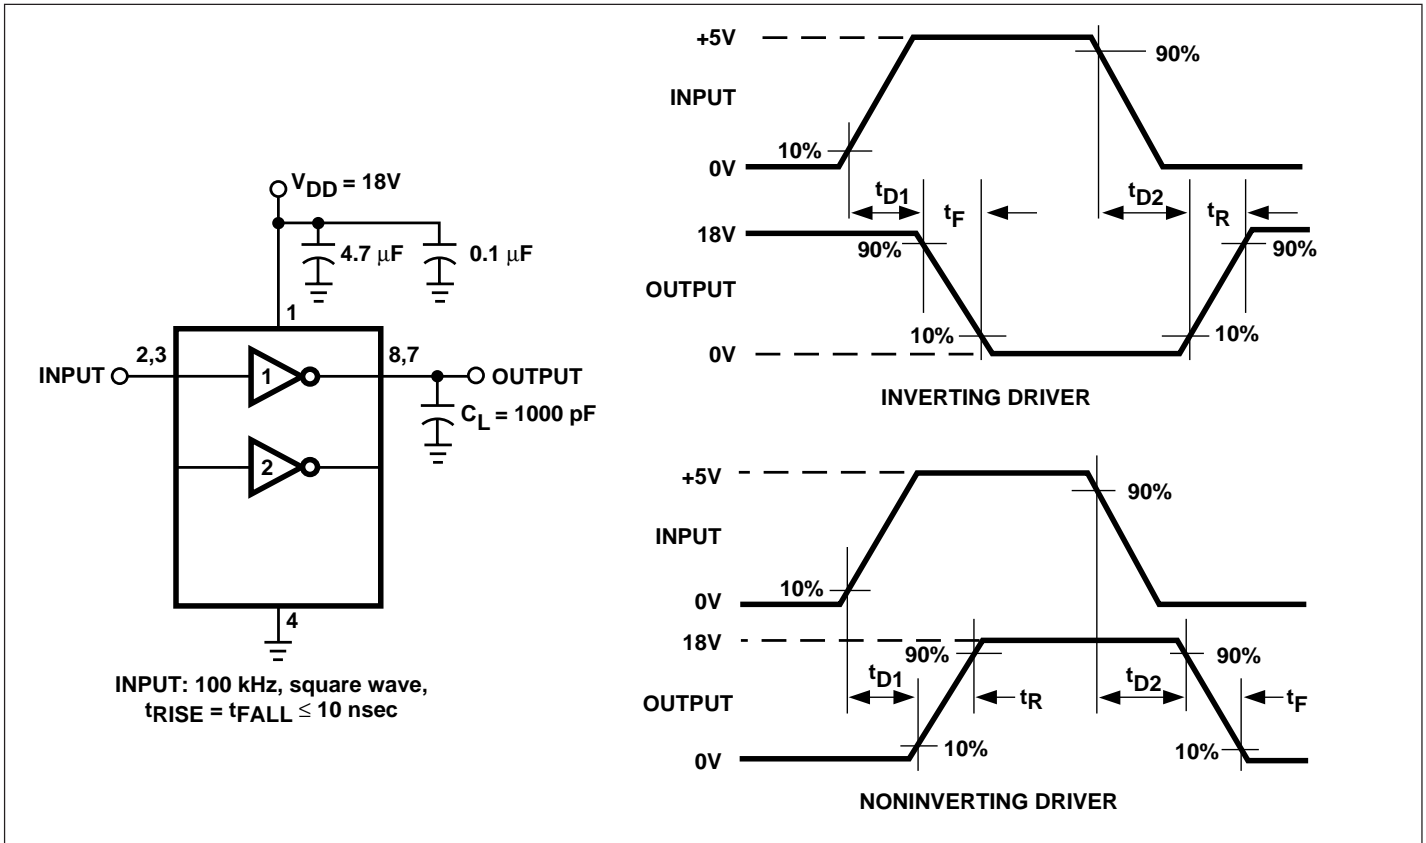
$V_{DD}$ = 18V

4.7 μF

0.1 μF

1

2,3

8,7

INPUT

1

2

OUTPUT

$C_L$ = 1000 pF

4

INPUT: 100 kHz, square wave, $t_{RISE} = t_{FALL} \leq 10$ nsec

+5V

INPUT

0V

10%

90%

$t_{D1}$

$t_F$

$t_{D2}$

$t_R$

18V

90%

90%

OUTPUT

10%

10%

0V

INVERTING DRIVER

+5V

90%

INPUT

0V

10%

18V

90%

90%

$t_{D1}$

$t_R$

$t_{D2}$

$t_F$

OUTPUT

0V

10%

10%

NONINVERTING DRIVER